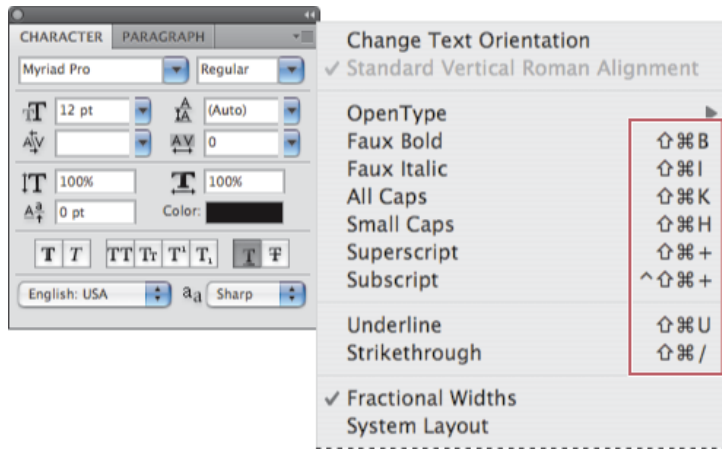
CHARACTER PARAGRAPH

Myriad Pro
Regular
12 pt
(Auto)
0
100%
100%
0 pt
Color:
TT Tr T¹ T₁ T Ŧ
English: USA
aa
Sharp

Change Text Orientation
✓ Standard Vertical Roman Alignment

OpenType
Faux Bold ⇧⌘B
Faux Italic ⇧⌘I
All Caps ⇧⌘K
Small Caps ⇧⌘H
Superscript ⇧⌘+
Subscript ^⇧⌘+

Underline ⇧⌘U
Strikethrough ⇧⌘/

✓ Fractional Widths
System Layout